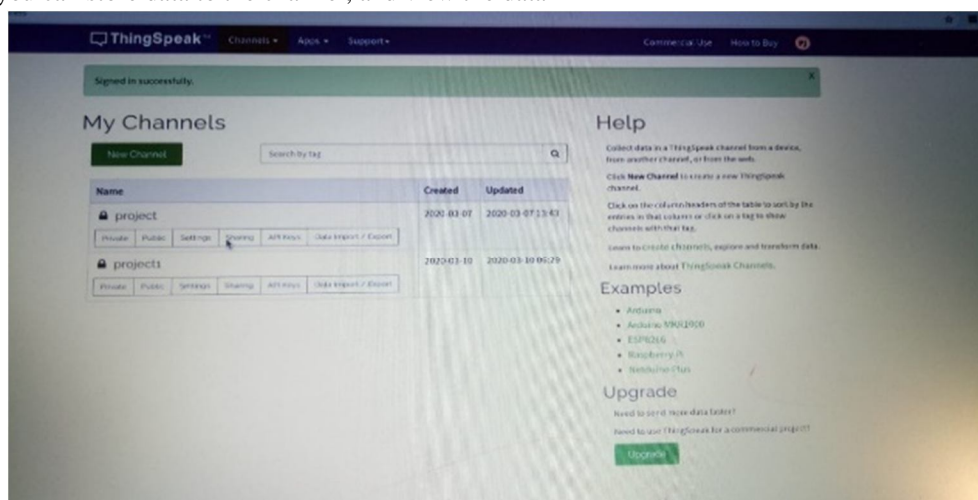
ThingSpeak™ Channels ▾ Apps ▾ Support ▾

Commercial Use How to Buy

Signed in successfully.

My Channels

New Channel

Search by tag

| Name | Created | Updated |
|---|---|---|
| project | 2020-03-07 | 2020-03-07 13:43 |
| Private Public Settings Sharing API Keys Data Import / Export | | |
| project1 | 2020-03-10 | 2020-03-10 06:29 |
| Private Public Settings Sharing API Keys Data Import / Export | | |

Help

Collect data in a ThingSpeak channel from a device, from another channel, or from the web.

Click New Channel to create a new ThingSpeak channel.

Click on the column headers of the table to sort by the entries in that column or click on a tag to show channels with that tag.

Learn to create channels, explore and transform data.

Learn more about ThingSpeak Channels.

Examples

• Arduino
• Arduino MKR1000
• ESP8266
• Raspberry Pi
• Netduino Plus

Upgrade

Need to send more data faster?

Need to use ThingSpeak for a commercial project?

Upgrade